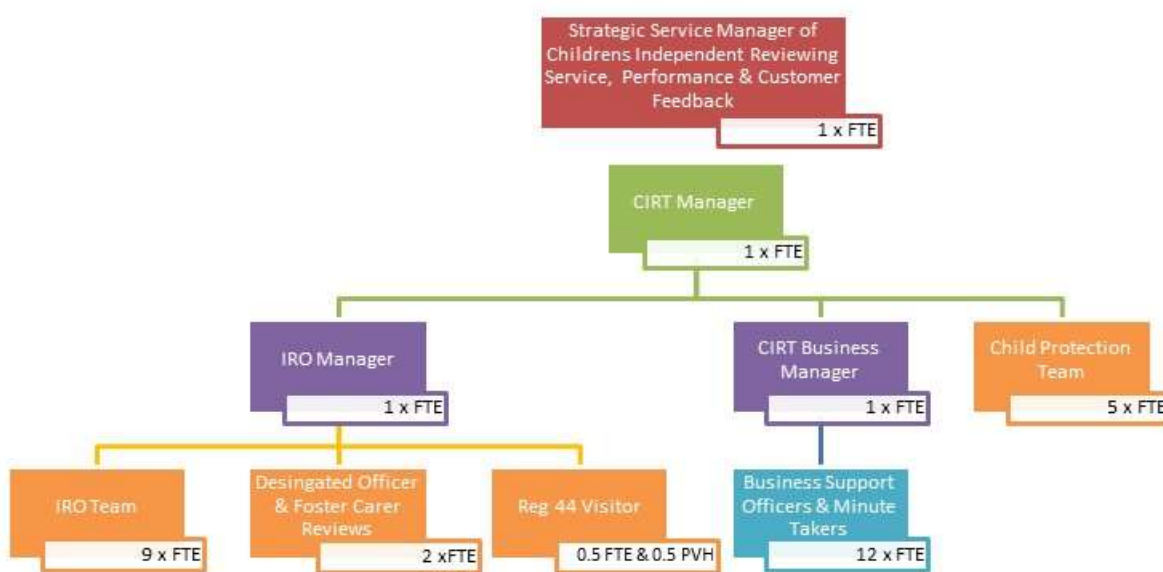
Strategic Service Manager of Childrens Independent Reviewing Service, Performance & Customer Feedback
1 x FTE

CIRT Manager
1 x FTE

IRO Manager
1 x FTE

CIRT Business Manager
1 x FTE

Child Protection Team
5 x FTE

IRO Team
9 x FTE

Desingated Officer & Foster Carer Reviews
2 xFTE

Reg 44 Visitor
0.5 FTE & 0.5 PVH

Business Support Officers & Minute Takers
12 x FTE